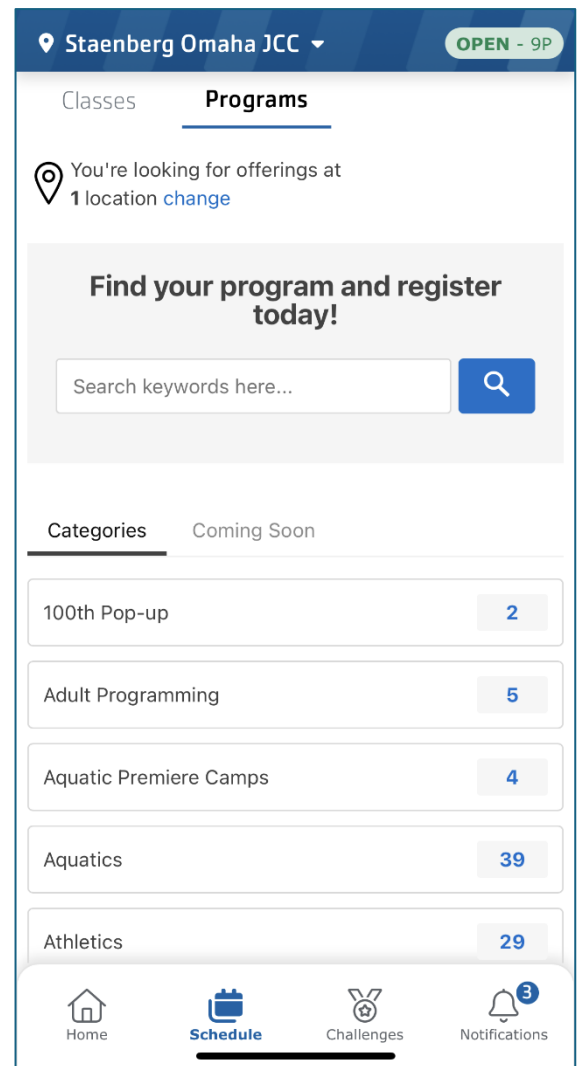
Staenberg Omaha JCC

OPEN - 9P

Classes

Programs

You're looking for offerings at **1** location change

Find your program and register today!

Search keywords here...

Categories

Coming Soon

100th Pop-up 2

Adult Programming 5

Aquatic Premiere Camps 4

Aquatics 39

Athletics 29

Home

Schedule

Challenges

3

Notifications